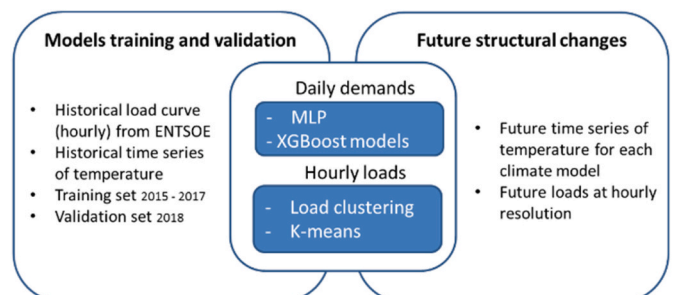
Models training and validation

- Historical load curve (hourly) from ENTSOE
- Historical time series of temperature
- Training set 2015 - 2017
- Validation set 2018

Daily demands

- MLP
- XGBoost models

Hourly loads

- Load clustering
- K-means

Future structural changes

- Future time series of temperature for each climate model
- Future loads at hourly resolution